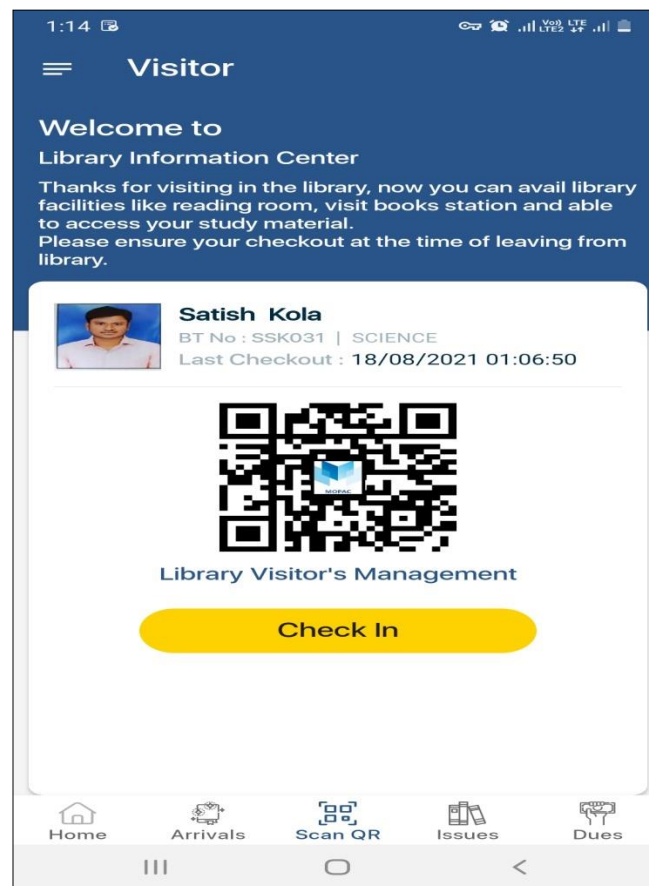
1:14

Visitor

Welcome to

Library Information Center

Thanks for visiting in the library, now you can avail library facilities like reading room, visit books station and able to access your study material.
Please ensure your checkout at the time of leaving from library.

Satish Kola
BT No : SSK031 | SCIENCE
Last Checkout : 18/08/2021 01:06:50

MOPAC

Library Visitor's Management

Check In

Home Arrivals Scan QR Issues Dues